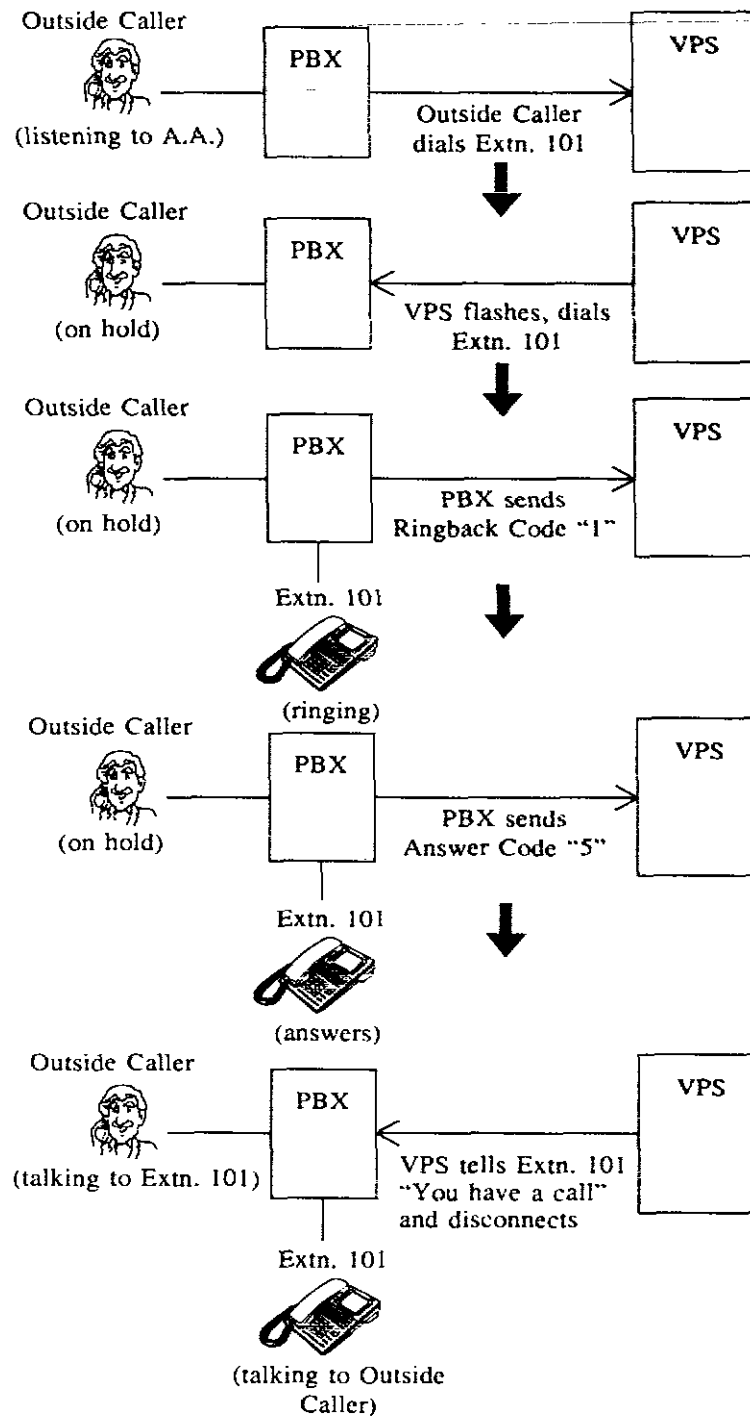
Outside Caller

(listening to A.A.)

PBX

VPS

Outside Caller dials Extn. 101

Outside Caller

(on hold)

PBX

VPS

VPS flashes, dials Extn. 101

Outside Caller

(on hold)

PBX

VPS

PBX sends Ringback Code "1"

Extn. 101

(ringing)

Outside Caller

(on hold)

PBX

VPS

PBX sends Answer Code "5"

Extn. 101

(answers)

Outside Caller

(talking to Extn. 101)

PBX

VPS

VPS tells Extn. 101 "You have a call" and disconnects

Extn. 101

(talking to Outside Caller)